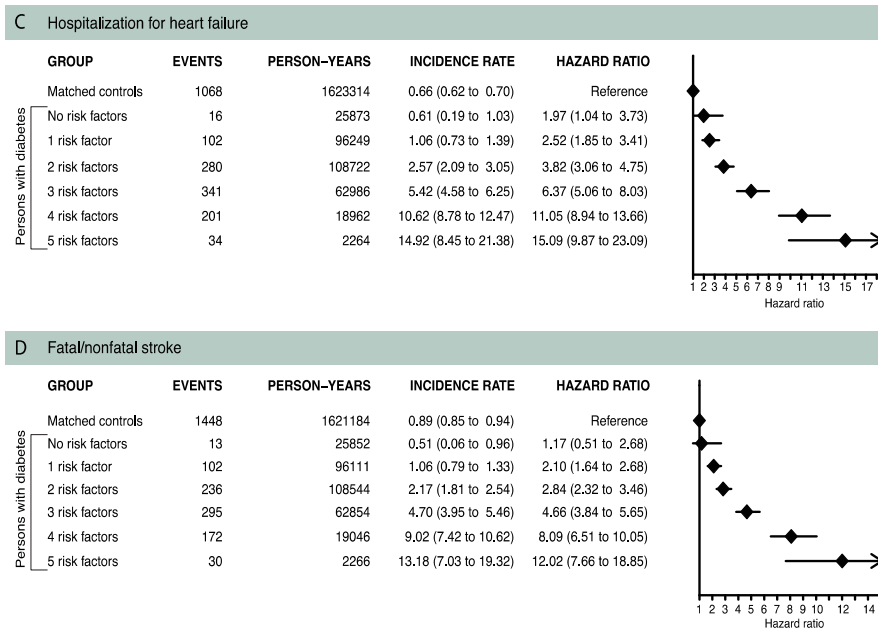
C Hospitalization for heart failure

| GROUP | EVENTS | PERSON–YEARS | INCIDENCE RATE | HAZARD RATIO |
|---|---|---|---|---|
| Matched controls | 1068 | 1623314 | 0.66 (0.62 to 0.70) | Reference |
| No risk factors | 16 | 25873 | 0.61 (0.19 to 1.03) | 1.97 (1.04 to 3.73) |
| 1 risk factor | 102 | 96249 | 1.06 (0.73 to 1.39) | 2.52 (1.85 to 3.41) |
| 2 risk factors | 280 | 108722 | 2.57 (2.09 to 3.05) | 3.82 (3.06 to 4.75) |
| 3 risk factors | 341 | 62986 | 5.42 (4.58 to 6.25) | 6.37 (5.06 to 8.03) |
| 4 risk factors | 201 | 18962 | 10.62 (8.78 to 12.47) | 11.05 (8.94 to 13.66) |
| 5 risk factors | 34 | 2264 | 14.92 (8.45 to 21.38) | 15.09 (9.87 to 23.09) |

Persons with diabetes

1 2 3 4 5 6 7 8 9 11 13 15 17
Hazard ratio

D Fatal/nonfatal stroke

| GROUP | EVENTS | PERSON–YEARS | INCIDENCE RATE | HAZARD RATIO |
|---|---|---|---|---|
| Matched controls | 1448 | 1621184 | 0.89 (0.85 to 0.94) | Reference |
| No risk factors | 13 | 25852 | 0.51 (0.06 to 0.96) | 1.17 (0.51 to 2.68) |
| 1 risk factor | 102 | 96111 | 1.06 (0.79 to 1.33) | 2.10 (1.64 to 2.68) |
| 2 risk factors | 236 | 108544 | 2.17 (1.81 to 2.54) | 2.84 (2.32 to 3.46) |
| 3 risk factors | 295 | 62854 | 4.70 (3.95 to 5.46) | 4.66 (3.84 to 5.65) |
| 4 risk factors | 172 | 19046 | 9.02 (7.42 to 10.62) | 8.09 (6.51 to 10.05) |
| 5 risk factors | 30 | 2266 | 13.18 (7.03 to 19.32) | 12.02 (7.66 to 18.85) |

Persons with diabetes

1 2 3 4 5 6 7 8 9 10 12 14
Hazard ratio